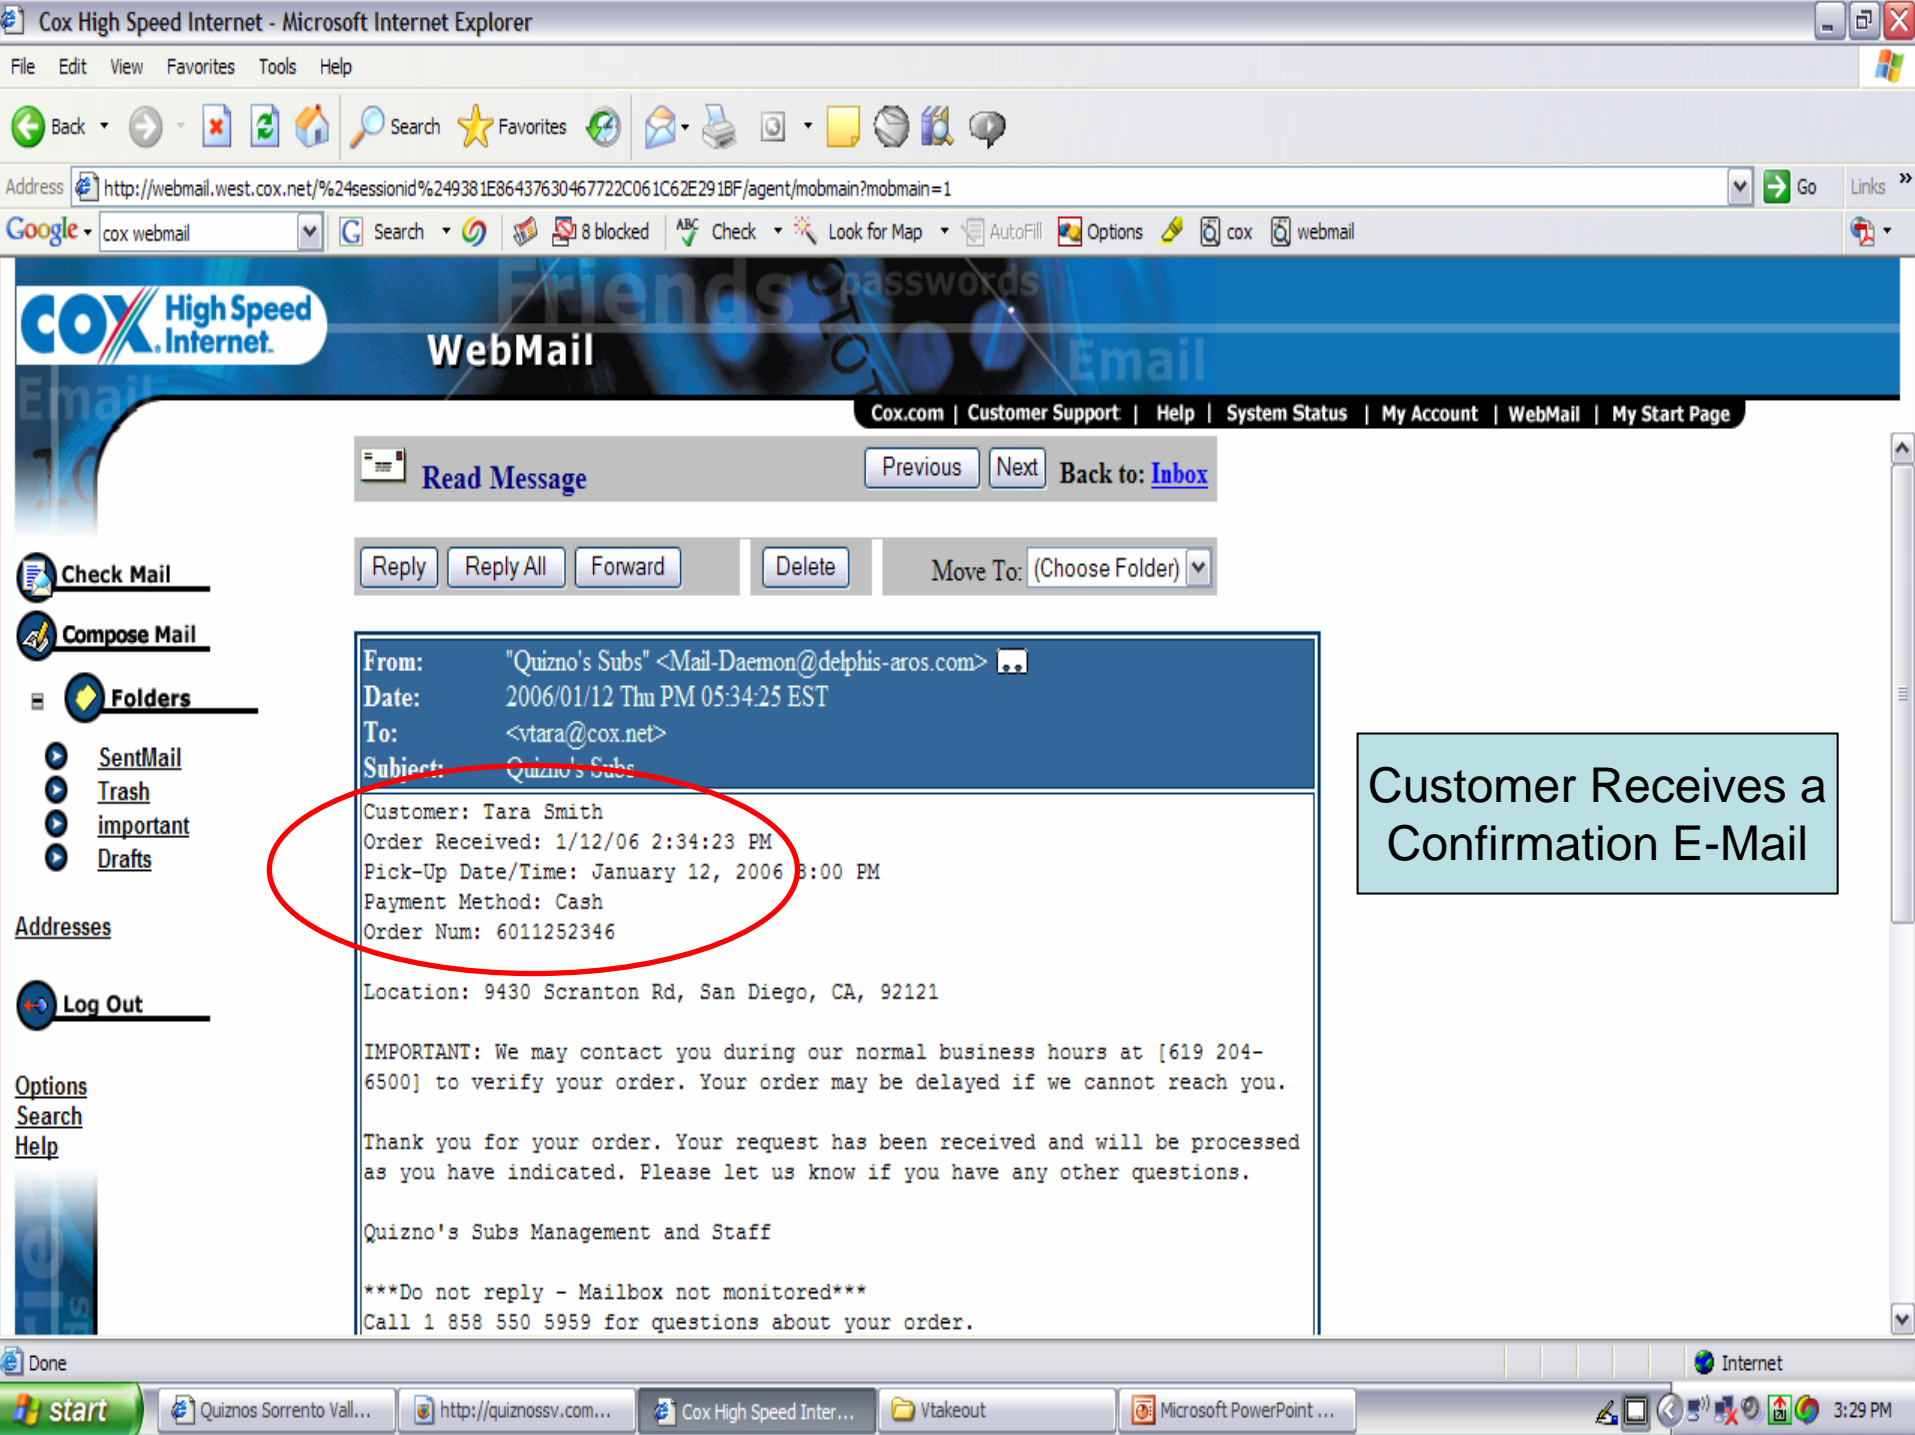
Cox High Speed Internet - Microsoft Internet Explorer

File Edit View Favorites Tools Help

Back Search Favorites

Address http://webmail.west.cox.net/%24sessionid%249381E86437630467722C061C62E291BF/agent/mobmain?mobmain=1 Go Links

Google cox webmail Search 8 blocked Check Look for Map AutoFill Options cox webmail

COX High Speed Internet WebMail

Cox.com | Customer Support | Help | System Status | My Account | WebMail | My Start Page

Read Message Previous Next Back to: Inbox

Reply Reply All Forward Delete Move To: (Choose Folder)

Check Mail
Compose Mail
Folders
SentMail
Trash
important
Drafts
Addresses
Log Out
Options
Search
Help

From: "Quizno's Subs" <Mail-Daemon@delphis-aros.com>
Date: 2006/01/12 Thu PM 05:34:25 EST
To: <vtara@cox.net>
Subject: Quizno's Subs

Customer: Tara Smith
Order Received: 1/12/06 2:34:23 PM
Pick-Up Date/Time: January 12, 2006 3:00 PM
Payment Method: Cash
Order Num: 6011252346

Location: 9430 Scranton Rd, San Diego, CA, 92121

IMPORTANT: We may contact you during our normal business hours at [619 204-6500] to verify your order. Your order may be delayed if we cannot reach you.

Thank you for your order. Your request has been received and will be processed as you have indicated. Please let us know if you have any other questions.

Quizno's Subs Management and Staff

***Do not reply - Mailbox not monitored***
Call 1 858 550 5959 for questions about your order.

Customer Receives a Confirmation E-Mail

Done Internet

start Quiznos Sorrento Vall... http://quiznossv.com... Cox High Speed Inter... Vtakeout Microsoft PowerPoint ... 3:29 PM